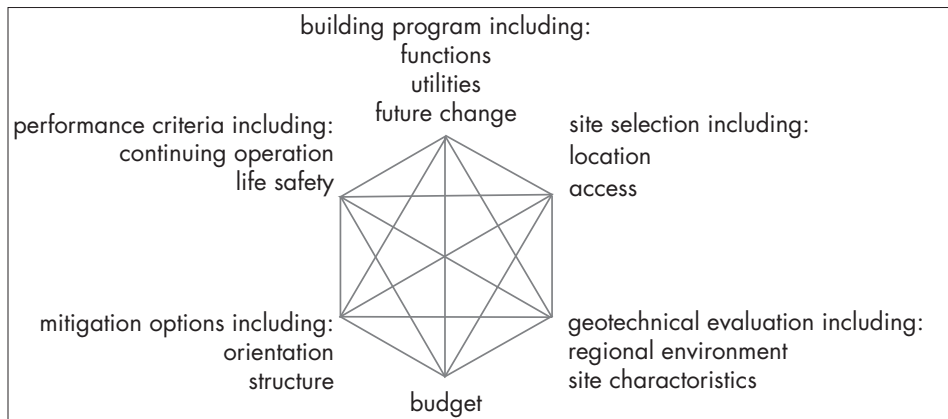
building program including:
functions
utilities
future change

performance criteria including:
continuing operation
life safety

site selection including:
location
access

mitigation options including:
orientation
structure

geotechnical evaluation including:
regional environment
site charactoristics

budget